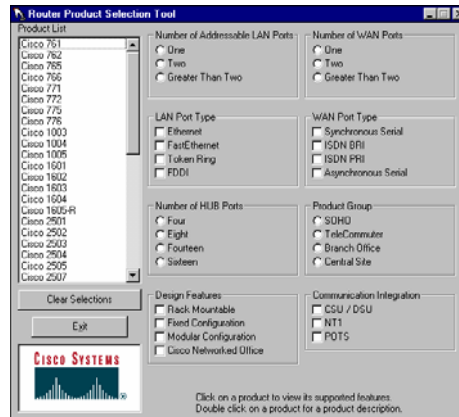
Router Product Selection Tool

Product List
Cisco 761
Cisco 762
Cisco 765
Cisco 766
Cisco 771
Cisco 772
Cisco 775
Cisco 776
Cisco 1003
Cisco 1004
Cisco 1005
Cisco 1601
Cisco 1602
Cisco 1603
Cisco 1604
Cisco 1605-R
Cisco 2501
Cisco 2502
Cisco 2503
Cisco 2504
Cisco 2505
Cisco 2507

Clear Selections

Exit

CISCO SYSTEMS

Number of Addressable LAN Ports
One
Two
Greater Than Two

Number of WAN Ports
One
Two
Greater Than Two

LAN Port Type
Ethernet
FastEthernet
Token Ring
FDDI

WAN Port Type
Synchronous Serial
ISDN BRI
ISDN PRI
Asynchronous Serial

Number of HUB Ports
Four
Eight
Fourteen
Sixteen

Product Group
SOHO
TeleCommuter
Branch Office
Central Site

Design Features
Rack Mountable
Fixed Configuration
Modular Configuration
Cisco Networked Office

Communication Integration
CSU / DSU
NT1
POTS

Click on a product to view its supported features.
Double click on a product for a product description.